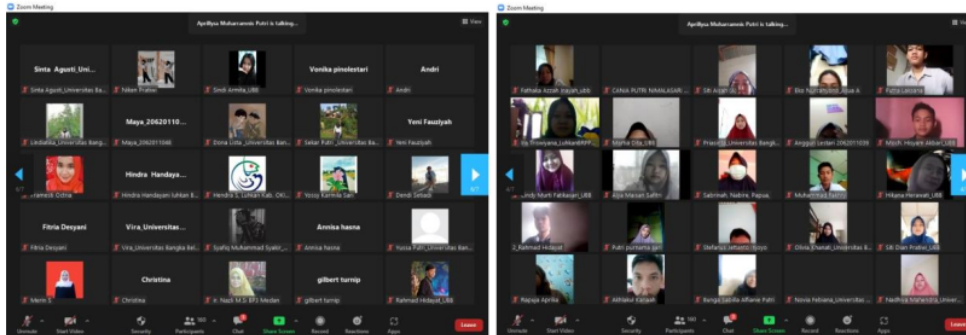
Zoom Meeting

Aprillysa Muharramnis Putri is talking...

View

Sinta Agusti_Uni...

Sinta Agusti_Universitas Ba...

Niken Pratiwi

Sindi Armila_UBB

Vonika pinolestari

Vonika pinolestari

Andri

Andri

Lindastika_Universitas Bang...

Maya_20620110...

Maya_206201104

Dona Lista_Universitas Ban...

Sekar Putri_Universitas Ba...

Yeni Fauziyah

Yeni Fauziyah

Ramesti Ostria

Hindra Handaya...

Hindra Handayani luhkan B...

Hendra L Luhkan Kab. OKI...

Yossy Kamila Sari

Dendi Sebadi

Fitria Desyani

Fitria Desyani

Vira_Universitas...

Vira_Universitas Bangka Bel...

Syafiq Muhammad Syakir...

Annisa hasna

Annisa hasna

Yussa Putri_Universitas Ban...

Christina

Christina

Merin S

Ir. Nazli M.Si EP3 Medan

gilbert turnip

gilbert turnip

Rahmad Hidayat_UBB

4/7

4/7

Unmute

Start Video

Security

Participants 160

Chat

Share Screen

Record

Reactions

Apps

Leave

Zoom Meeting

Aprillysa Muharramnis Putri is talking...

View

Fathaka Azzah Joayah_UBB

CANIA PUTRI NIMALASARI ...

Siti Azizah...

Eka Nurhamidah_Alisa A...

Fahri Lesiana

Siti Prasetyana_Luhkan...

Marha Dila_UBB

Prisca...Universitas Bangk...

Anggun Lestari 2062011039

Moch. Hoyam Akbari_UBB

Windy Murti Fathaqan_UBB

Alya Maisari Safitri

Sabrinah_Nabire, Papua

Muhammad Sahrul...

Hikyna Herawati_UBB

2_Rahmad Hidayat

Putri purnama sari

Stefanus Setiaw... njoyo

Olivia Dhanaiti_Universitas B...

Siti Dian Pratiwi_UBB

Rapaja Aprilia

Akhlakul Karimah

Bangal Sabilla Alfianie Putri

Novia Febiana_Universitas...

Nadhiya Mahendra_Univer...

Unmute

Start Video

Security

Participants 160

Chat

Share Screen

Record

Reactions

Apps

Leave